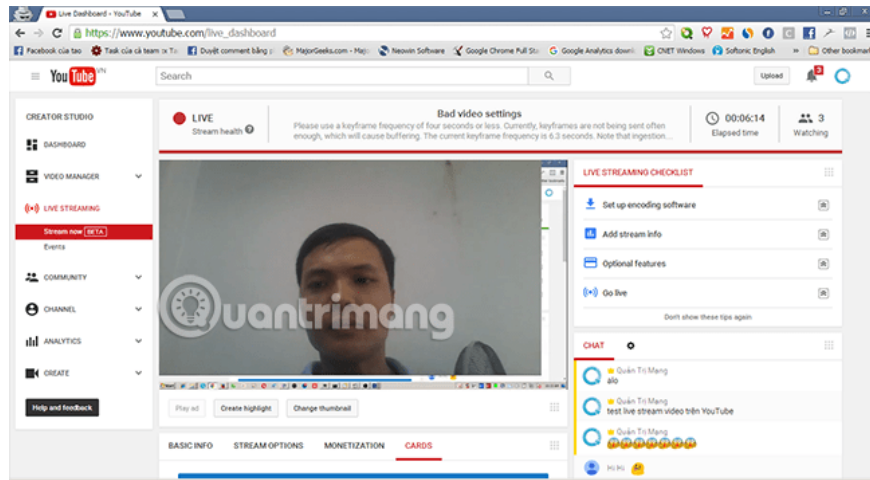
Live Dashboard - YouTube

https://www.youtube.com/live_dashboard

Facebook của tao | Task của cả team | Duyệt comment bằng | MajorGeeks.com - Maj | Neowin Software | Google Chrome Full | Google Analytics downl | CNET Windows | Softonic English | Other bookmarks

YouTube VN

Search

Upload

3

CREATOR STUDIO

DASHBOARD

VIDEO MANAGER

LIVE STREAMING

Stream now BETA

Events

COMMUNITY

CHANNEL

ANALYTICS

CREATE

Help and feedback

LIVE

Stream health

Bad video settings

Please use a keyframe frequency of four seconds or less. Currently, keyframes are not being sent often enough, which will cause buffering. The current keyframe frequency is 6.3 seconds. Note that ingestion...

00:06:14

Elapsed time

3

Watching

quantrimang

Play ad

Create highlight

Change thumbnail

BASIC INFO

STREAM OPTIONS

MONETIZATION

CARDS

LIVE STREAMING CHECKLIST

Set up encoding software

Add stream info

Optional features

Go live

Don't show these tips again

CHAT

Quản Trị Mạng

alo

Quản Trị Mạng

test live stream video trên YouTube

Quản Trị Mạng

😂😂😂😂😂😂😂

Hi Hi